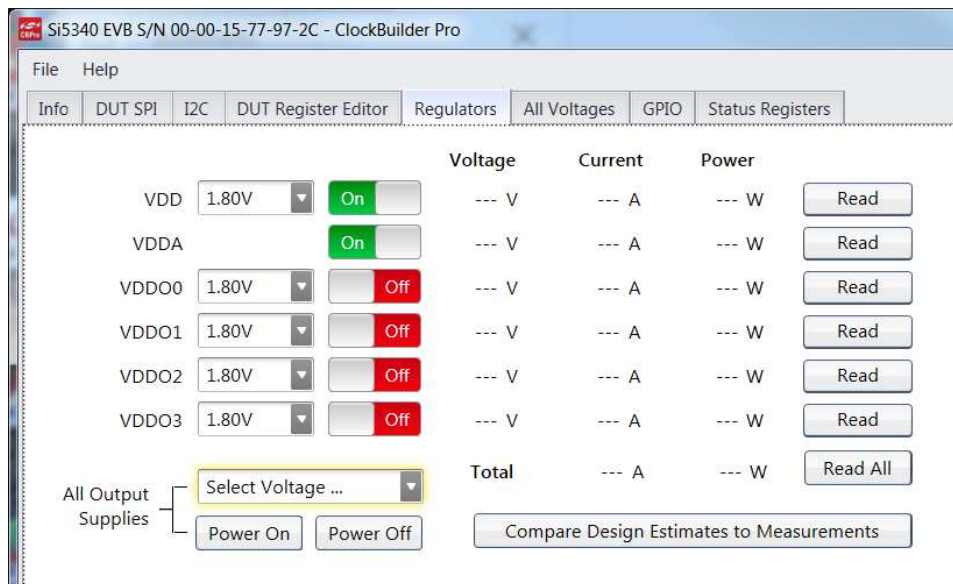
Si5340 EVB S/N 00-00-15-77-97-2C - ClockBuilder Pro

File Help

Info | DUT SPI | I2C | DUT Register Editor | Regulators | All Voltages | GPIO | Status Registers

| | | | Voltage | Current | Power | |
|---|---|---|---|---|---|---|
| VDD | 1.80V | On | --- V | --- A | --- W | Read |
| VDDA | | On | --- V | --- A | --- W | Read |
| VDDO0 | 1.80V | Off | --- V | --- A | --- W | Read |
| VDDO1 | 1.80V | Off | --- V | --- A | --- W | Read |
| VDDO2 | 1.80V | Off | --- V | --- A | --- W | Read |
| VDDO3 | 1.80V | Off | --- V | --- A | --- W | Read |
| | | | Total | --- A | --- W | Read All |

All Output Supplies

Select Voltage ...

Power On

Power Off

Compare Design Estimates to Measurements